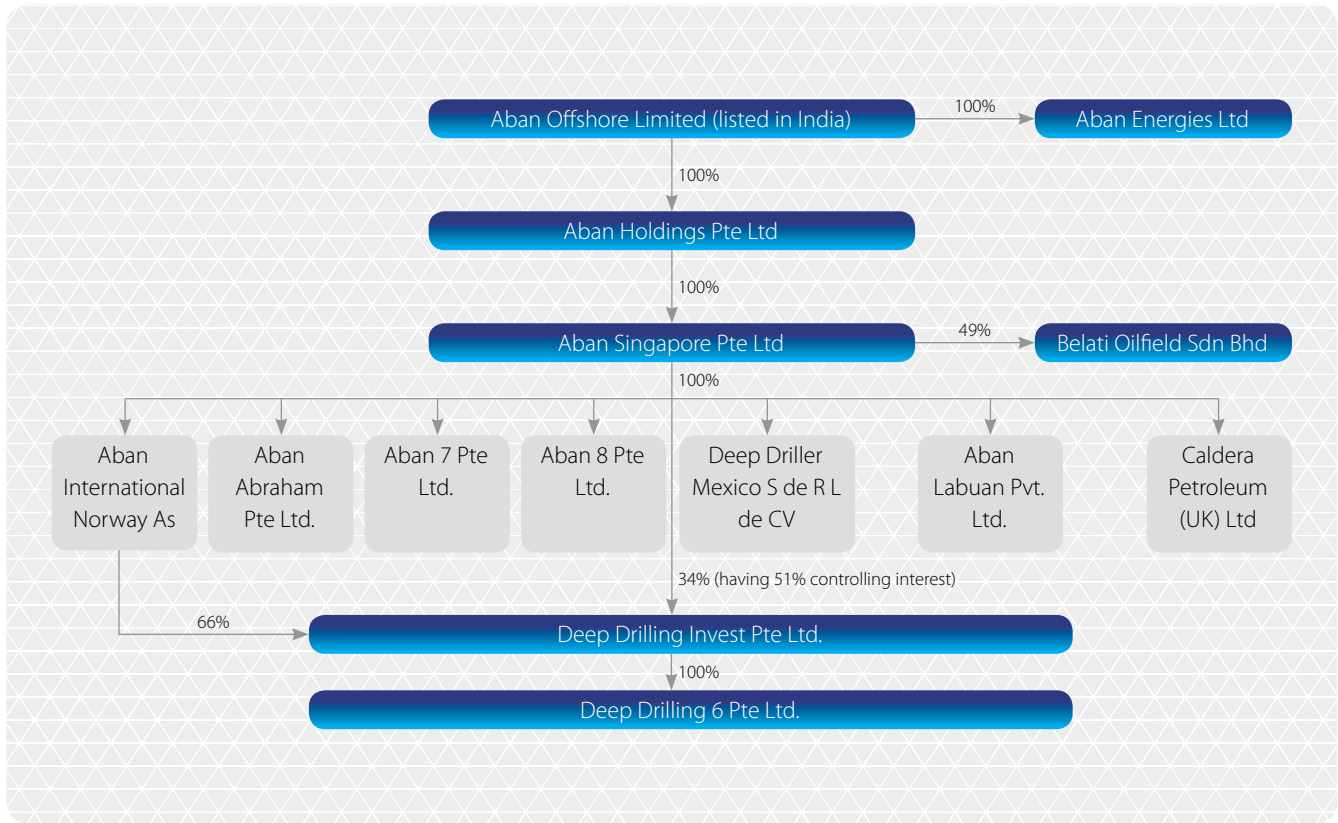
Aban Offshore Limited (listed in India)

100%

Aban Energies Ltd

100%

Aban Holdings Pte Ltd

100%

Aban Singapore Pte Ltd

49%

Belati Oilfield Sdn Bhd

100%

Aban International Norway As

Aban Abraham Pte Ltd.

Aban 7 Pte Ltd.

Aban 8 Pte Ltd.

Deep Driller Mexico S de R L de CV

Aban Labuan Pvt. Ltd.

Caldera Petroleum (UK) Ltd

34% (having 51% controlling interest)

66%

Deep Drilling Invest Pte Ltd.

100%

Deep Drilling 6 Pte Ltd.